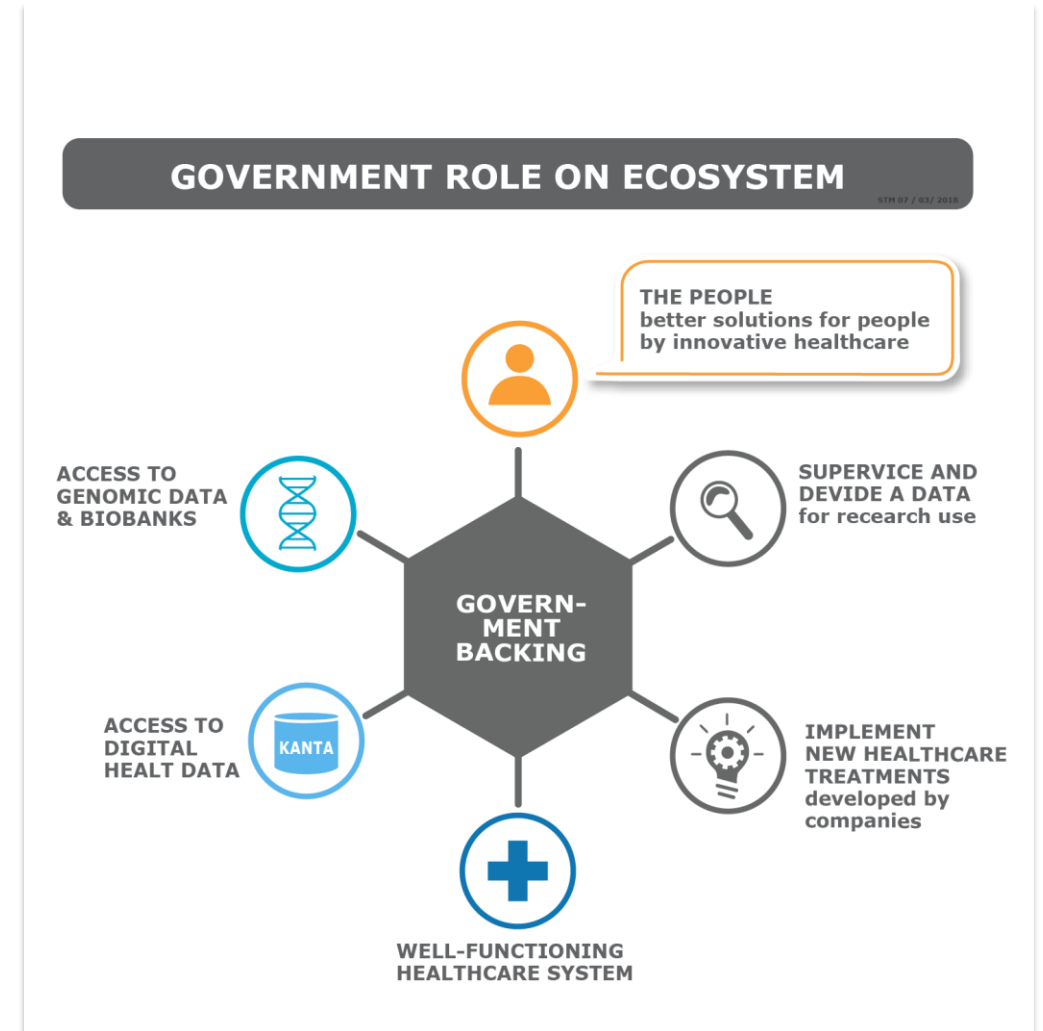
GOVERNMENT ROLE ON ECOSYSTEM

STM 07 / 03/ 2018

THE PEOPLE
better solutions for people by innovative healthcare

ACCESS TO GENOMIC DATA & BIOBANKS

SUPERVICE AND DEVIDE A DATA for recearch use

GOVERNMENT BACKING

ACCESS TO DIGITAL HEALT DATA

KANTA

IMPLEMENT NEW HEALTHCARE TREATMENTS developed by companies

WELL-FUNCTIONING HEALTHCARE SYSTEM